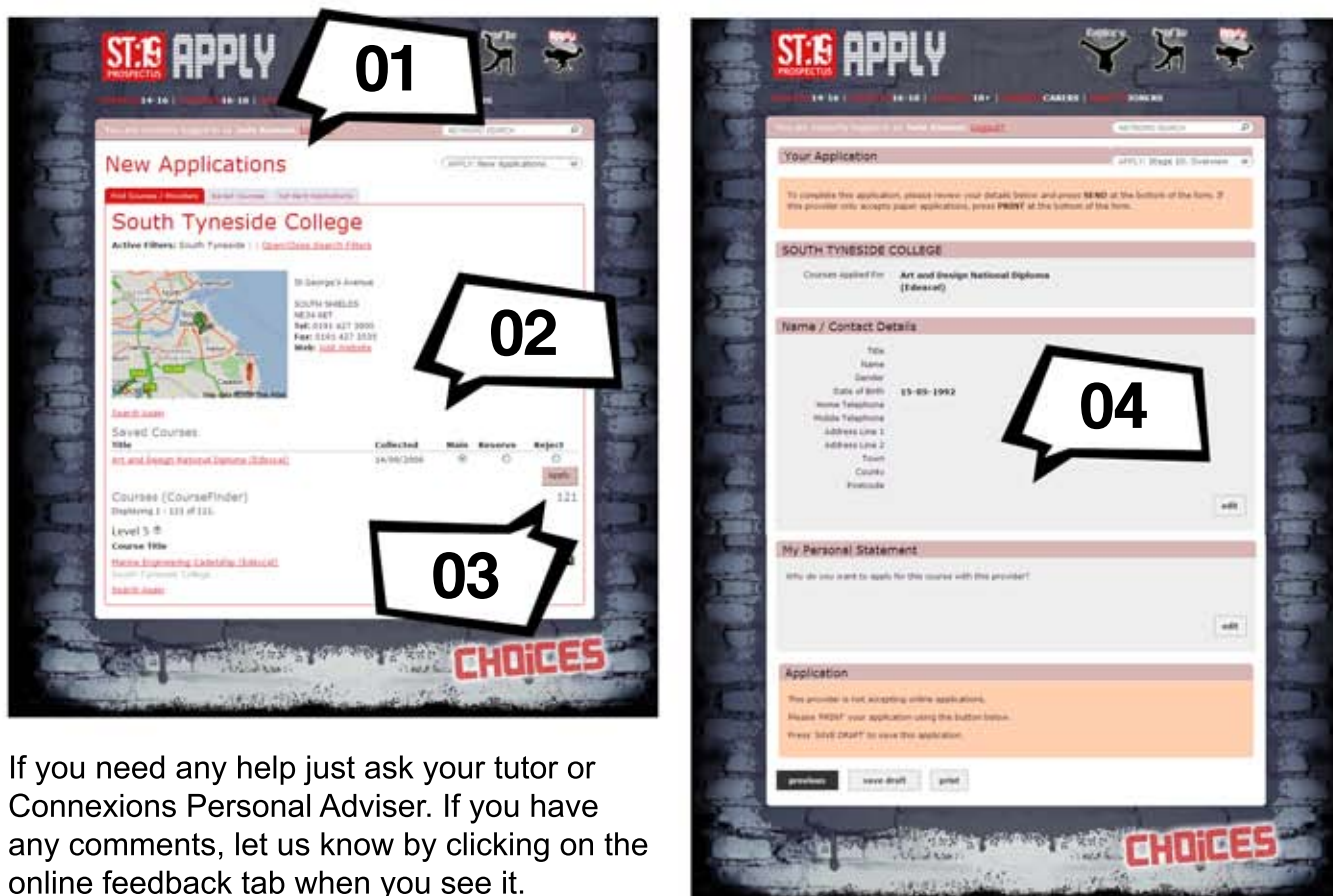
ST:19 PROSPECTUS APPLY

01

14-16 | 16-18 |

New Applications

APPLY: New Applications

South Tyneside College

Active Filters: South Tyneside | Open/Close Search Filters

St George's Avenue

SOUTH SHIELDS
NE34 6ET
Tel: 0191 427 3500
Fax: 0191 427 3535
Web: visit website

02

Search Again

Saved Courses

| Title | Collected | Main | Reserve | Reject |
|---|---|---|---|---|
| Art and Design National Diploma (Edexcel) | 14/08/2008 | | | |

apply

Courses (CourseFinder) 121

Displaying 1 - 121 of 121.

Level 5

Course Title

Marine Engineering Cadetship (Edexcel)

South Tyneside College

Search Again

03

CHOICES

If you need any help just ask your tutor or Connexions Personal Adviser. If you have any comments, let us know by clicking on the online feedback tab when you see it.

ST:19 PROSPECTUS APPLY

14-16 | 16-18 | 18+ | CARERS | ADVISERS

Logout

KEYWORD SEARCH

Your Application

APPLY: Stage 05: Overview

To complete this application, please review your details below and press SEND at the bottom of the form. If this provider only accepts paper applications, press PRINT at the bottom of the form.

SOUTH TYNESIDE COLLEGE

Courses Applied For: Art and Design National Diploma (Edexcel)

Name / Contact Details

Title
Name
Gender
Date of Birth 15-05-1992
Home Telephone
Mobile Telephone
Address Line 1
Address Line 2
Town
County
Postcode

04

edit

My Personal Statement

Why do you want to apply for this course with this provider?

edit

Application

This provider is not accepting online applications.

Please 'PRINT' your application using the button below.

Press 'SAVE DRAFT' to save this application.

previous save draft print

CHOICES